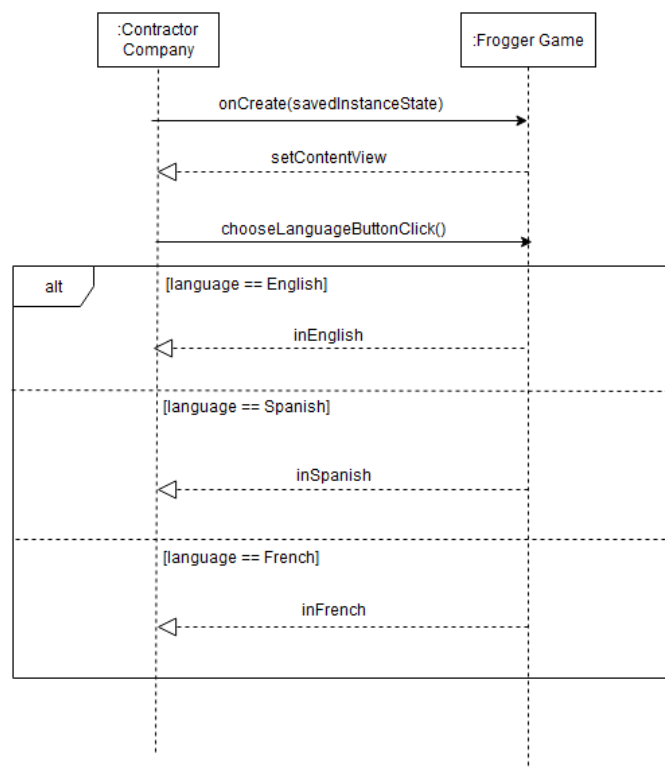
:Contractor Company

:Frogger Game

onCreate(savedInstanceState)

setContentView

chooseLanguageButtonClick()

alt

[language == English]

inEnglish

[language == Spanish]

inSpanish

[language == French]

inFrench